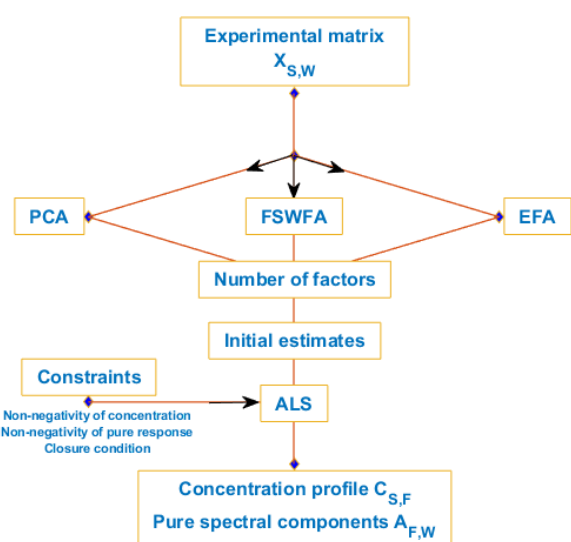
Experimental matrix
$X_{S,W}$

PCA

FSWFA

EFA

Number of factors

Initial estimates

Constraints

Non-negativity of concentration
Non-negativity of pure response
Closure condition

ALS

Concentration profile $C_{S,F}$
Pure spectral components $A_{F,W}$